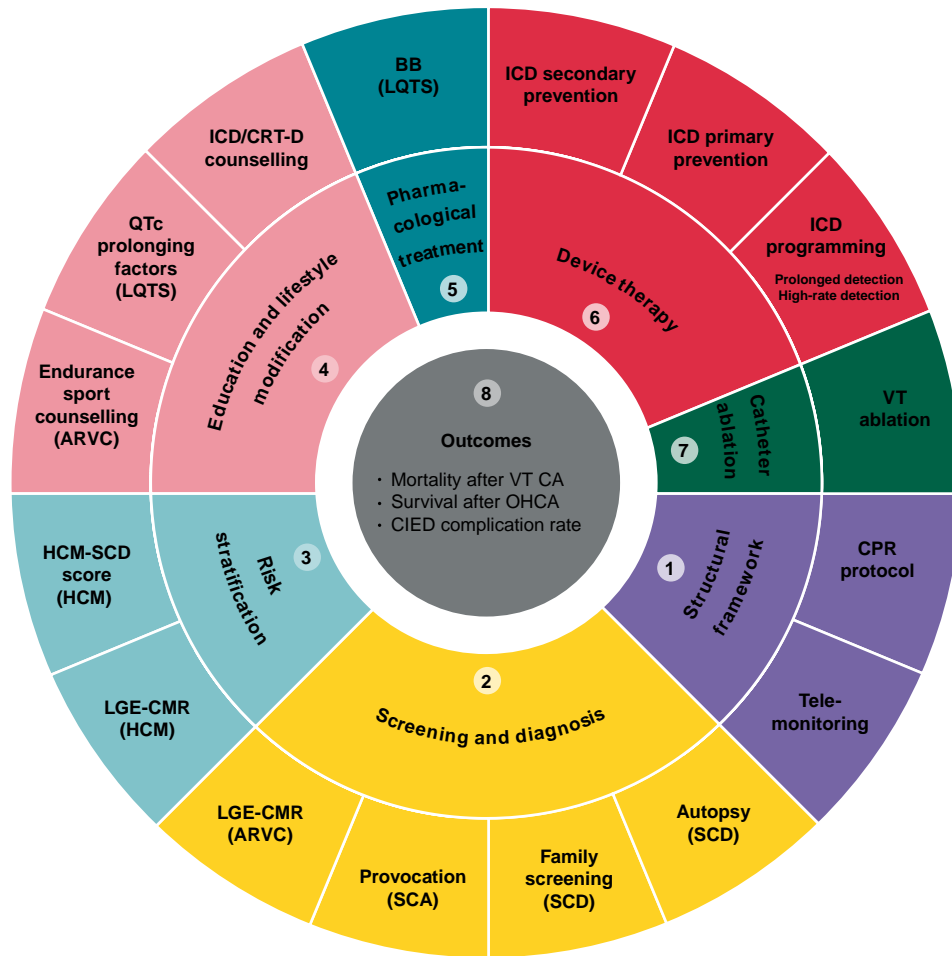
8
Outcomes
• Mortality after VT CA
• Survival after OHCA
• CIED complication rate

1
Structural framework
CPR protocol
Tele-monitoring

2
Screening and diagnosis
Autopsy (SCD)
Family screening (SCD)
Provocation (SCA)
LGE-CMR (ARVC)

3
Risk stratification
LGE-CMR (HCM)
HCM-SCD score (HCM)

4
Education and lifestyle modification
Endurance sport counselling (ARVC)
QTc prolonging factors (LQTS)
ICD/CRT-D counselling

5
Pharma-cological treatment
BB (LQTS)

6
Device therapy
ICD secondary prevention
ICD primary prevention
ICD programming
Prolonged detection
High-rate detection

7
Catheter ablation
VT ablation